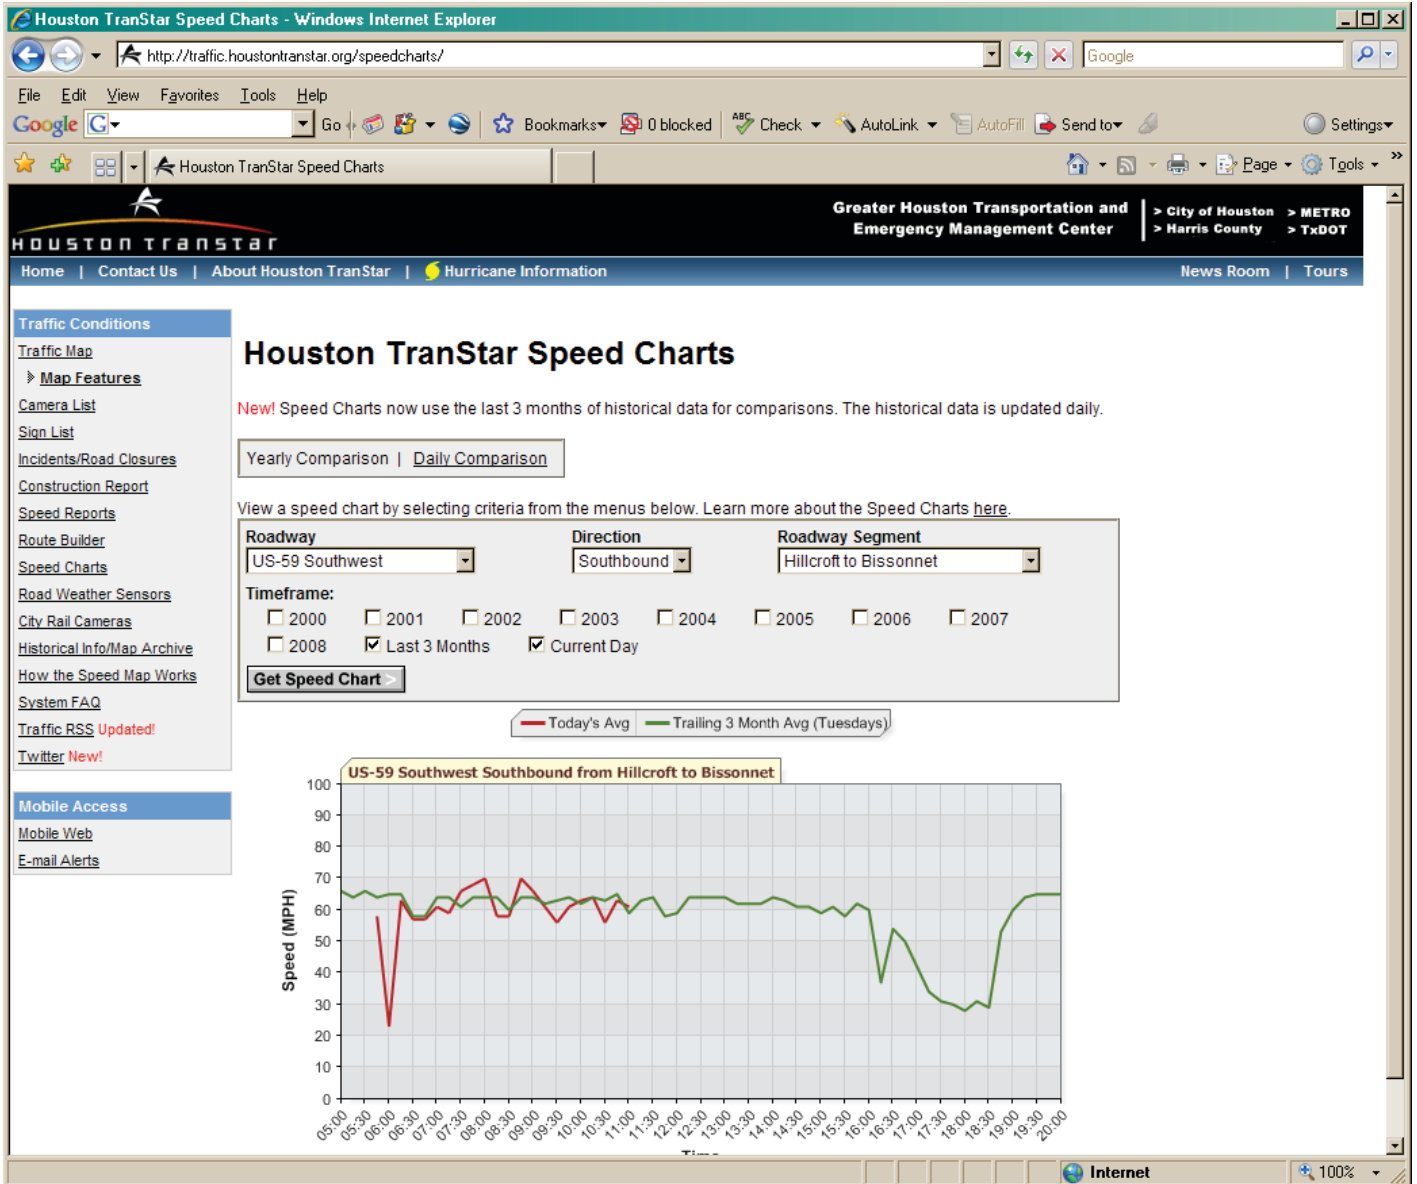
Houston TranStar Speed Charts - Windows Internet Explorer

http://traffic.houstontranstar.org/speedcharts/

Google

File Edit View Favorites Tools Help

Google G Go Bookmarks 0 blocked Check AutoLink AutoFill Send to Settings

Houston TranStar Speed Charts

Page Tools

HOUSTON TRANSTAR

Greater Houston Transportation and Emergency Management Center

> City of Houston > METRO
> Harris County > TxDOT

Home | Contact Us | About Houston TranStar | Hurricane Information

News Room | Tours

Traffic Conditions
Traffic Map
Map Features
Camera List
Sign List
Incidents/Road Closures
Construction Report
Speed Reports
Route Builder
Speed Charts
Road Weather Sensors
City Rail Cameras
Historical Info/Map Archive
How the Speed Map Works
System FAQ
Traffic RSS Updated!
Twitter New!

Mobile Access
Mobile Web
E-mail Alerts

Houston TranStar Speed Charts

New! Speed Charts now use the last 3 months of historical data for comparisons. The historical data is updated daily.

Yearly Comparison | Daily Comparison

View a speed chart by selecting criteria from the menus below. Learn more about the Speed Charts here.

Roadway
US-59 Southwest

Direction
Southbound

Roadway Segment
Hillcroft to Bissonnet

Timeframe:
2000 2001 2002 2003 2004 2005 2006 2007
2008 Last 3 Months Current Day

Get Speed Chart

Today's Avg Trailing 3 Month Avg (Tuesdays)

US-59 Southwest Southbound from Hillcroft to Bissonnet

Speed (MPH)

100
90
80
70
60
50
40
30
20
10
0

05:00 05:30 06:00 06:30 07:00 07:30 08:00 08:30 09:00 09:30 10:00 10:30 11:00 11:30 12:00 12:30 13:00 13:30 14:00 14:30 15:00 15:30 16:00 16:30 17:00 17:30 18:00 18:30 19:00 19:30 20:00

Internet 100%